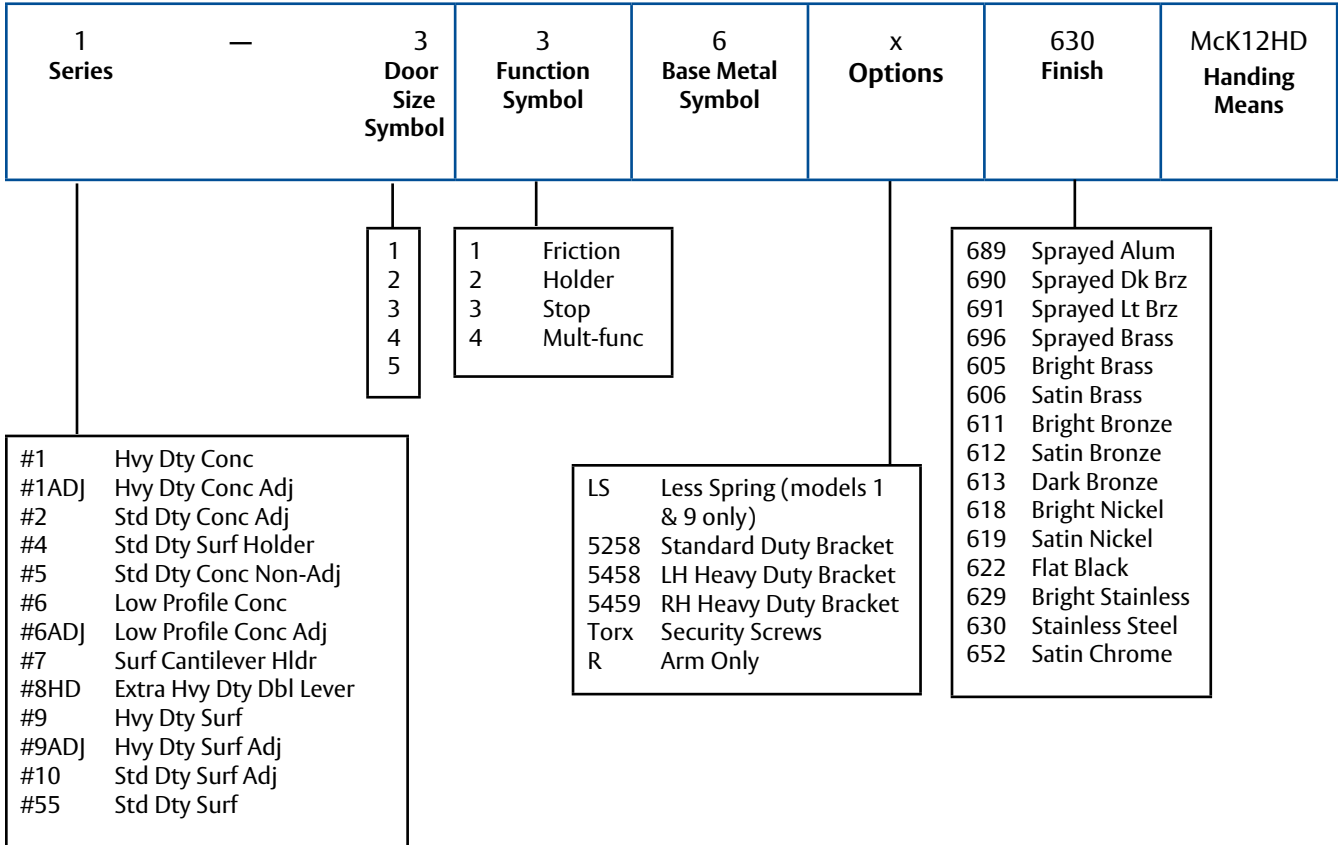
| 1 Series — 3 Door Size Symbol | 3 Function Symbol | 6 Base Metal Symbol | x Options | 630 Finish | McK12HD Handing Means |
|---|---|---|---|---|---|

1
2
3
4
5

1 Friction
2 Holder
3 Stop
4 Mult-func

689 Sprayed Alum
690 Sprayed Dk Brz
691 Sprayed Lt Brz
696 Sprayed Brass
605 Bright Brass
606 Satin Brass
611 Bright Bronze
612 Satin Bronze
613 Dark Bronze
618 Bright Nickel
619 Satin Nickel
622 Flat Black
629 Bright Stainless
630 Stainless Steel
652 Satin Chrome

#1 Hvy Dty Conc
#1ADJ Hvy Dty Conc Adj
#2 Std Dty Conc Adj
#4 Std Dty Surf Holder
#5 Std Dty Conc Non-Adj
#6 Low Profile Conc
#6ADJ Low Profile Conc Adj
#7 Surf Cantilever Hldr
#8HD Extra Hvy Dty Dbl Lever
#9 Hvy Dty Surf
#9ADJ Hvy Dty Surf Adj
#10 Std Dty Surf Adj
#55 Std Dty Surf

LS Less Spring (models 1 & 9 only)
5258 Standard Duty Bracket
5458 LH Heavy Duty Bracket
5459 RH Heavy Duty Bracket
Torx Security Screws
R Arm Only